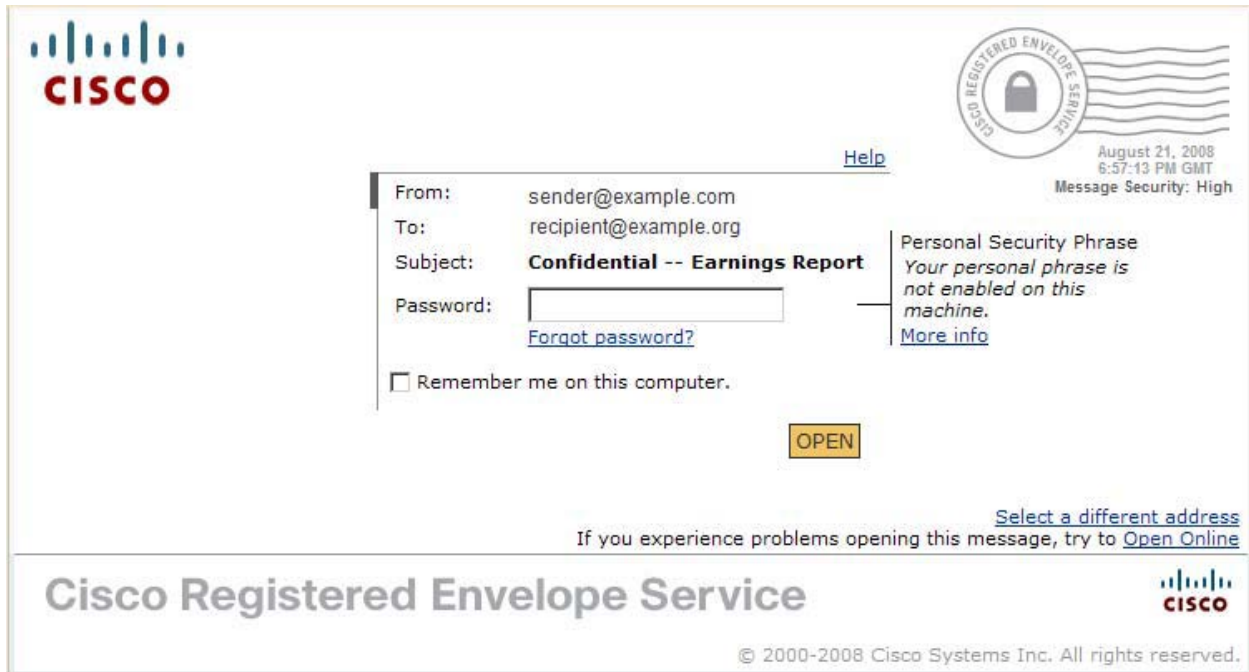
CISCO

CISCO REGISTERED ENVELOPE SERVICE

August 21, 2008
6:57:13 PM GMT
Message Security: High

Help

From: sender@example.com
To: recipient@example.org
Subject: Confidential -- Earnings Report
Password:
Forgot password?

Personal Security Phrase
*Your personal phrase is not enabled on this machine.*
More info

Remember me on this computer.

OPEN

Select a different address
If you experience problems opening this message, try to Open Online

Cisco Registered Envelope Service

CISCO

© 2000-2008 Cisco Systems Inc. All rights reserved.